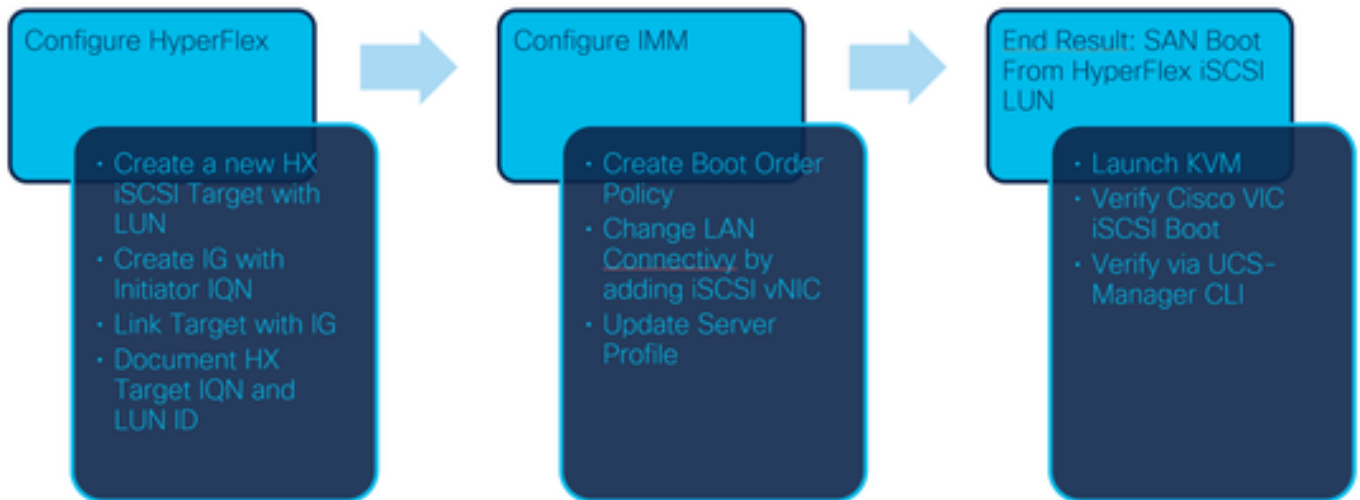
Configure HyperFlex

- Create a new HX iSCSI Target with LUN
- Create IG with Initiator IQN
- Link Target with IG
- Document HX Target IQN and LUN ID

Configure IMM

- Create Boot Order Policy
- Change LAN Connectivy by adding iSCSI vNIC
- Update Server Profile

End Result: SAN Boot From HyperFlex iSCSI LUN

- Launch KVM
- Verify Cisco VIC iSCSI Boot
- Verify via UCS-Manager CLI